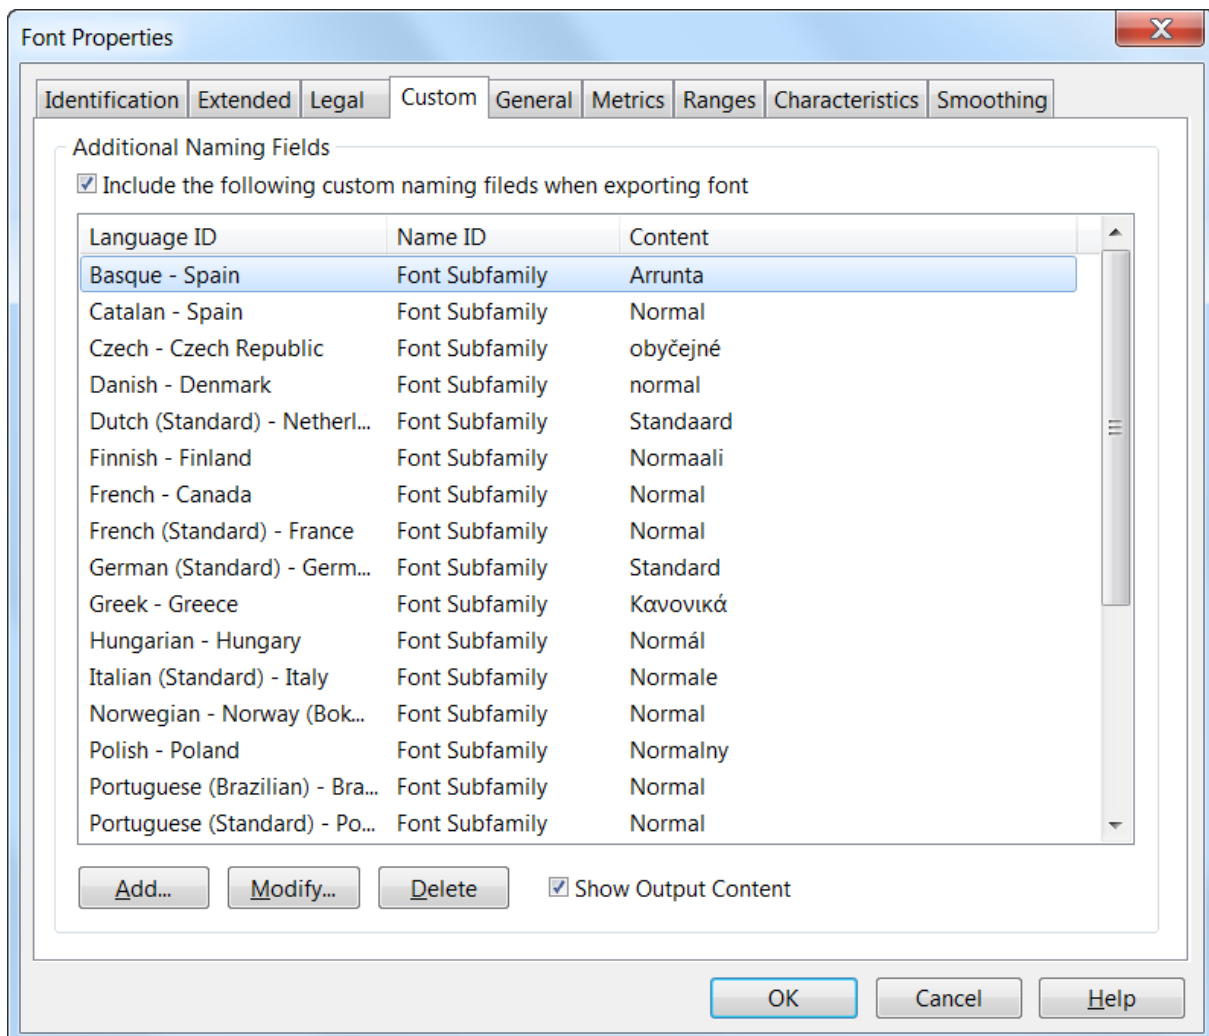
Font Properties

Identification | Extended | Legal | Custom | General | Metrics | Ranges | Characteristics | Smoothing

Additional Naming Fields

Include the following custom naming fileds when exporting font

| Language ID | Name ID | Content |
|---|---|---|
| Basque - Spain | Font Subfamily | Arrunta |
| Catalan - Spain | Font Subfamily | Normal |
| Czech - Czech Republic | Font Subfamily | obyčejné |
| Danish - Denmark | Font Subfamily | normal |
| Dutch (Standard) - Netherl... | Font Subfamily | Standaard |
| Finnish - Finland | Font Subfamily | Normaali |
| French - Canada | Font Subfamily | Normal |
| French (Standard) - France | Font Subfamily | Normal |
| German (Standard) - Germ... | Font Subfamily | Standard |
| Greek - Greece | Font Subfamily | Κανονικά |
| Hungarian - Hungary | Font Subfamily | Normál |
| Italian (Standard) - Italy | Font Subfamily | Normale |
| Norwegian - Norway (Bok... | Font Subfamily | Normal |
| Polish - Poland | Font Subfamily | Normalny |
| Portuguese (Brazilian) - Bra... | Font Subfamily | Normal |
| Portuguese (Standard) - Po... | Font Subfamily | Normal |

Add... Modify... Delete

Show Output Content

OK Cancel Help